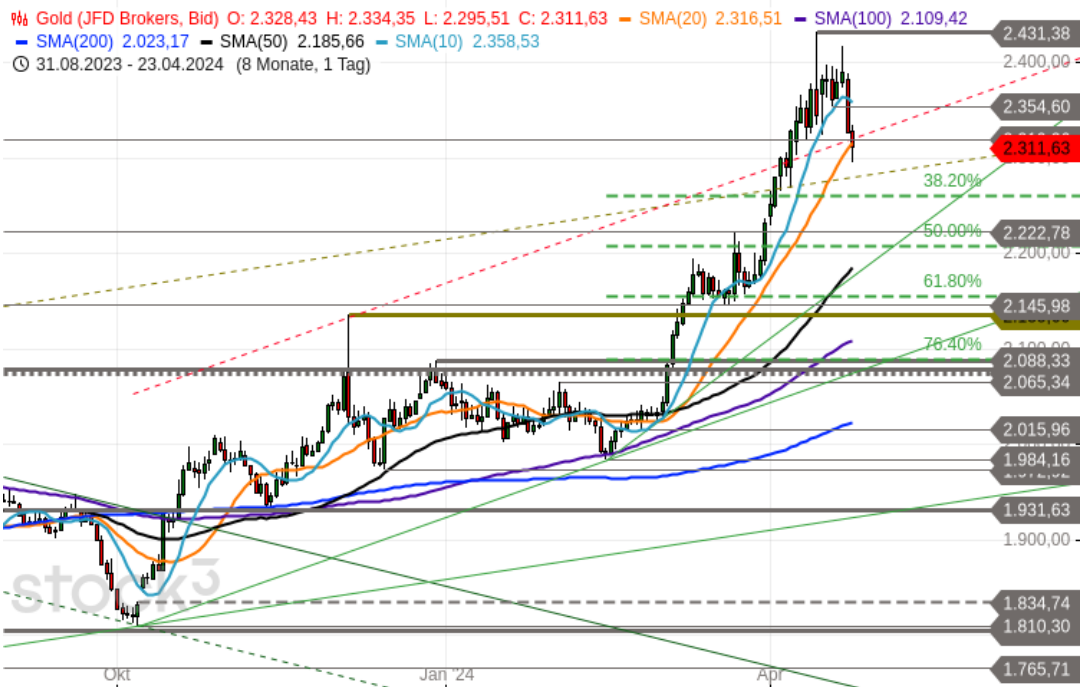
Gold (JFD Brokers, Bid) O: 2.328,43 H: 2.334,35 L: 2.295,51 C: 2.311,63 SMA(20) 2.316,51 SMA(100) 2.109,42
SMA(200) 2.023,17 SMA(50) 2.185,66 SMA(10) 2.358,53
31.08.2023 - 23.04.2024 (8 Monate, 1 Tag)

2.431,38
2.400,00
2.354,60
2.311,63
38.20%
50.00%
2.222,78
2.200,00
61.80%
2.145,98
76.40%
2.088,33
2.065,34
2.015,96
1.984,16
1.931,63
1.900,00
1.834,74
1.810,30
1.765,71

stock3

Okt
Jan '24
Apr